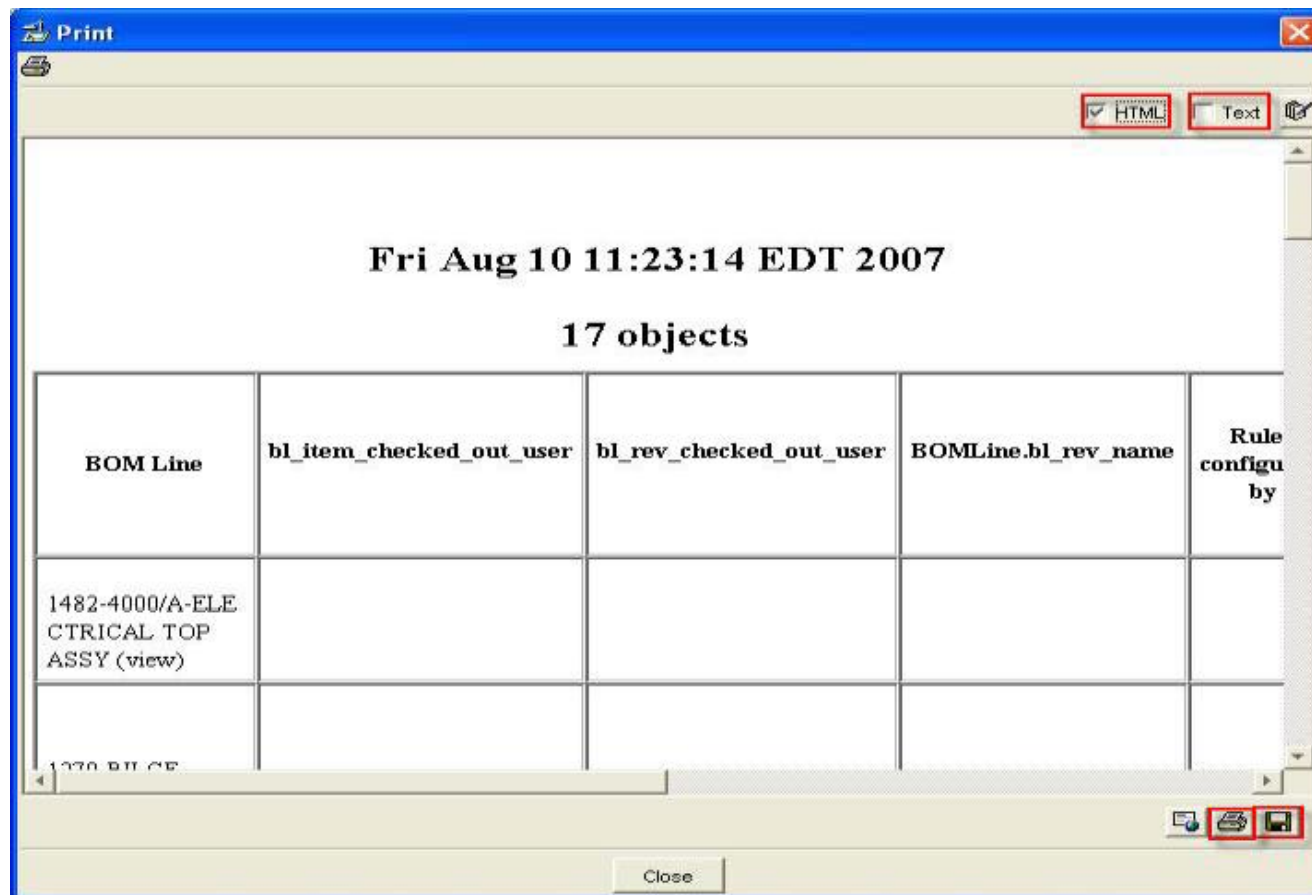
Print

HTML Text

Fri Aug 10 11:23:14 EDT 2007

17 objects

| BOM Line | bl_item_checked_out_user | bl_rev_checked_out_user | BOMLine.bl_rev_name | Rule configu by |
|---|---|---|---|---|
| 1482-4000/A-ELECTRICAL TOP ASSY (view) | | | | |
| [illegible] | | | | |

Close